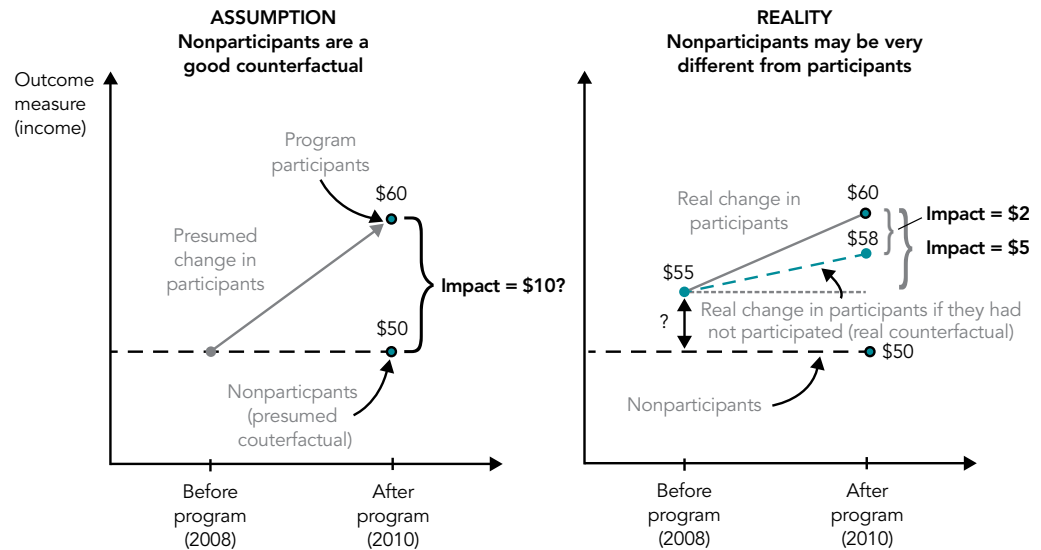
ASSUMPTION
Nonparticipants are a good counterfactual

Outcome measure (income)

Program participants

$60

Presumed change in participants

Impact = $10?

$50

Nonparticpants (presumed couterfactual)

Before program (2008)

After program (2010)

REALITY
Nonparticipants may be very different from participants

$60

Real change in participants

Impact = $2

$58

Impact = $5

$55

Real change in participants if they had not participated (real counterfactual)

?

$50

Nonparticipants

Before program (2008)

After program (2010)